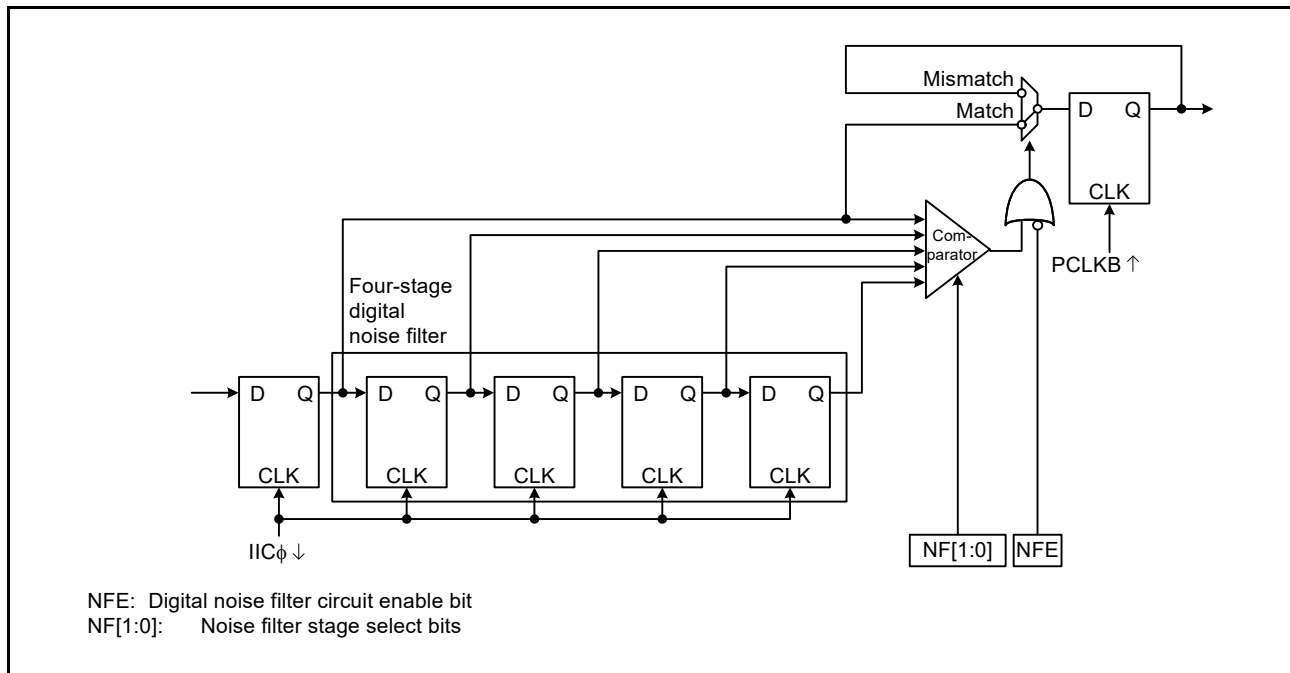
Mismatch
Match
D Q
CLK
PCLKB ↑
Com-parator
Four-stage digital noise filter
D Q
CLK
D Q
CLK
D Q
CLK
D Q
CLK
D Q
CLK
IICϕ ↓
NF[1:0]
NFE

NFE: Digital noise filter circuit enable bit
NF[1:0]: Noise filter stage select bits